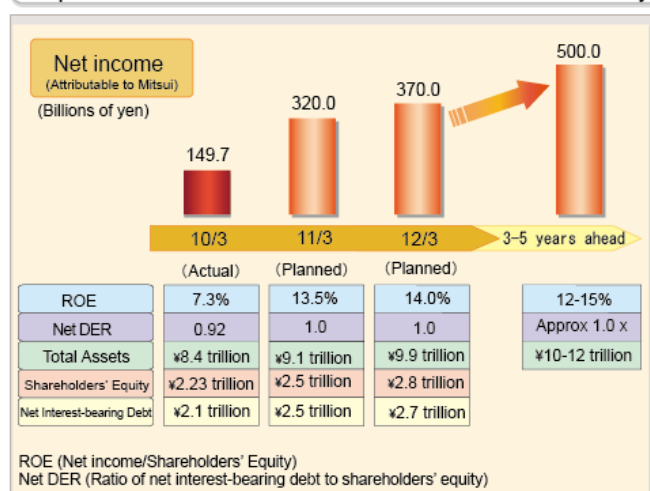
Net income
(Attributable to Mitsui)
(Billions of yen)

149.7
320.0
370.0
500.0

10/3
11/3
12/3
3–5 years ahead

| | (Actual) | (Planned) | (Planned) | |
|---|---|---|---|---|
| ROE | 7.3% | 13.5% | 14.0% | 12-15% |
| Net DER | 0.92 | 1.0 | 1.0 | Approx 1.0 x |
| Total Assets | ¥8.4 trillion | ¥9.1 trillion | ¥9.9 trillion | ¥10-12 trillion |
| Shareholders' Equity | ¥2.23 trillion | ¥2.5 trillion | ¥2.8 trillion | |
| Net Interest-bearing Debt | ¥2.1 trillion | ¥2.5 trillion | ¥2.7 trillion | |

ROE (Net income/Shareholders' Equity)
Net DER (Ratio of net interest-bearing debt to shareholders' equity)